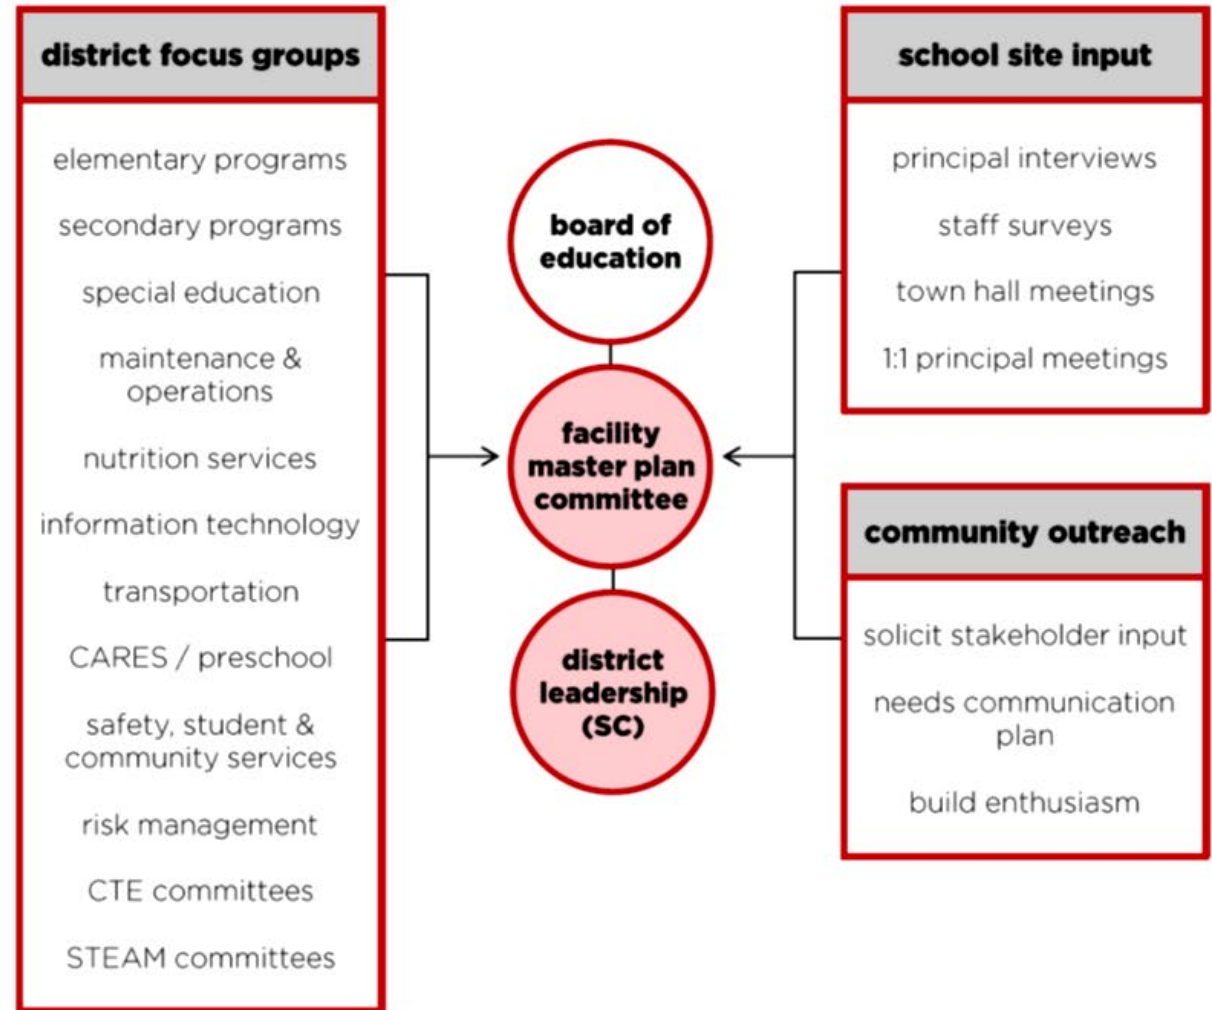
district focus groups

elementary programs

secondary programs

special education

maintenance & operations

nutrition services

information technology

transportation

CARES / preschool

safety, student & community services

risk management

CTE committees

STEAM committees

board of education

facility master plan committee

district leadership (SC)

school site input

principal interviews

staff surveys

town hall meetings

1:1 principal meetings

community outreach

solicit stakeholder input

needs communication plan

build enthusiasm